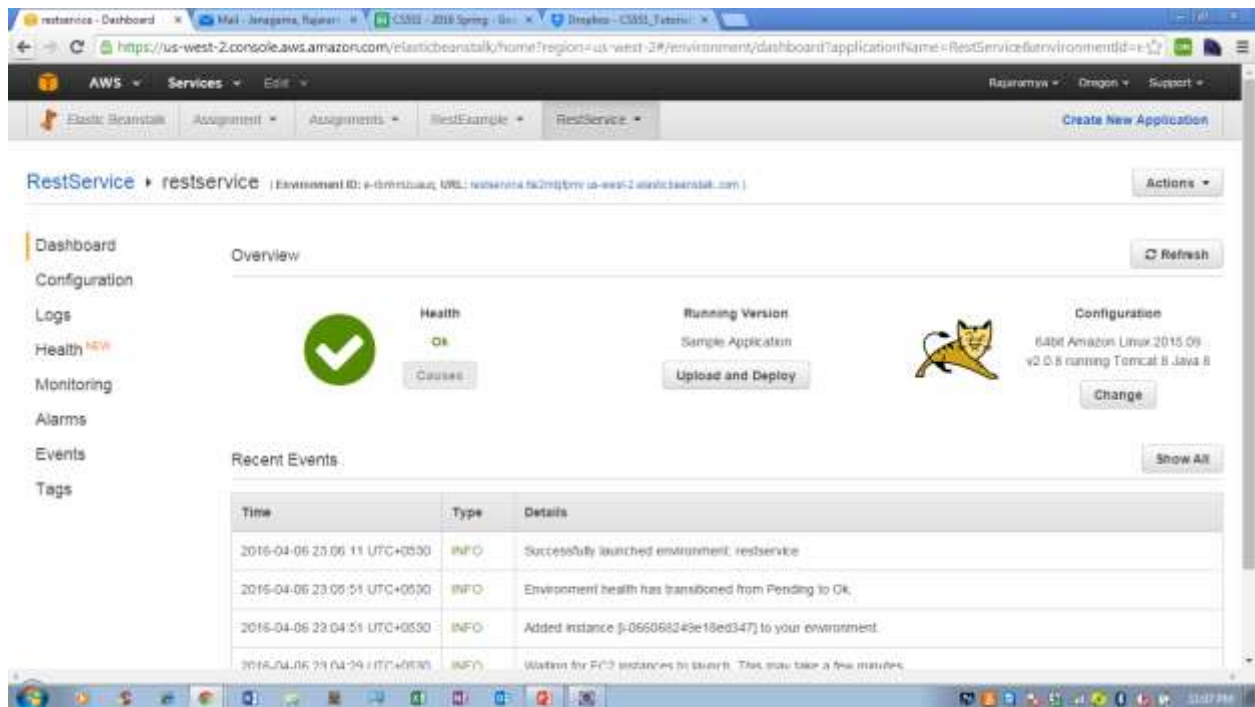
restservice - Dashboard × | Mail - Janagama, Rajaram × | CS551 - 2016 Spring - Go × | Dropbox - CS551_Tutorial ×

https://us-west-2.console.aws.amazon.com/elasticbeanstalk/home?region=us-west-2#/environment/dashboard?applicationName=RestService&environmentId=e-

AWS ▾ Services ▾ Edit ▾ Rajaramya ▾ Oregon ▾ Support ▾

Elastic Beanstalk | Assignment ▾ | Assignments ▾ | RestExample ▾ | RestService ▾ | Create New Application

RestService ▸ restservice (Environment ID: e-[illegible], URL: restservice.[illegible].us-west-2.elasticbeanstalk.com)

Actions ▾

Dashboard
Configuration
Logs
Health NEW
Monitoring
Alarms
Events
Tags

Overview

Refresh

Health
Ok
Causes

Running Version
Sample Application
Upload and Deploy

Configuration
64bit Amazon Linux 2015.09 v2.0.8 running Tomcat 8 Java 8
Change

Recent Events

Show All

| Time | Type | Details |
|---|---|---|
| 2016-04-06 23:06:11 UTC+0530 | INFO | Successfully launched environment: restservice |
| 2016-04-06 23:05:51 UTC+0530 | INFO | Environment health has transitioned from Pending to Ok. |
| 2016-04-06 23:04:51 UTC+0530 | INFO | Added instance [i-066068249e18ed347] to your environment. |
| 2016-04-06 23:04:29 UTC+0530 | INFO | Waiting for EC2 instances to launch. This may take a few minutes. |

11:07 PM